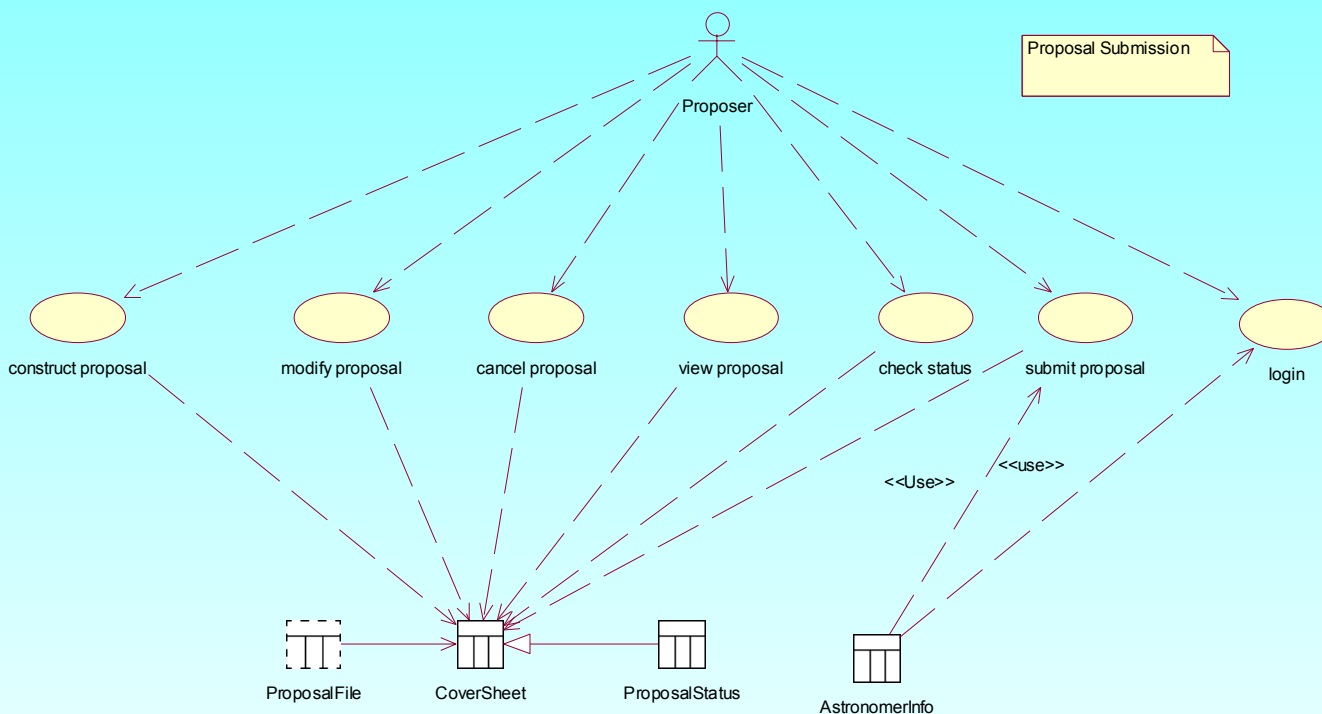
Proposer

Proposal Submission

construct proposal

modify proposal

cancel proposal

view proposal

check status

submit proposal

login

<<Use>>

<<use>>

ProposalFile

CoverSheet

ProposalStatus

AstronomerInfo